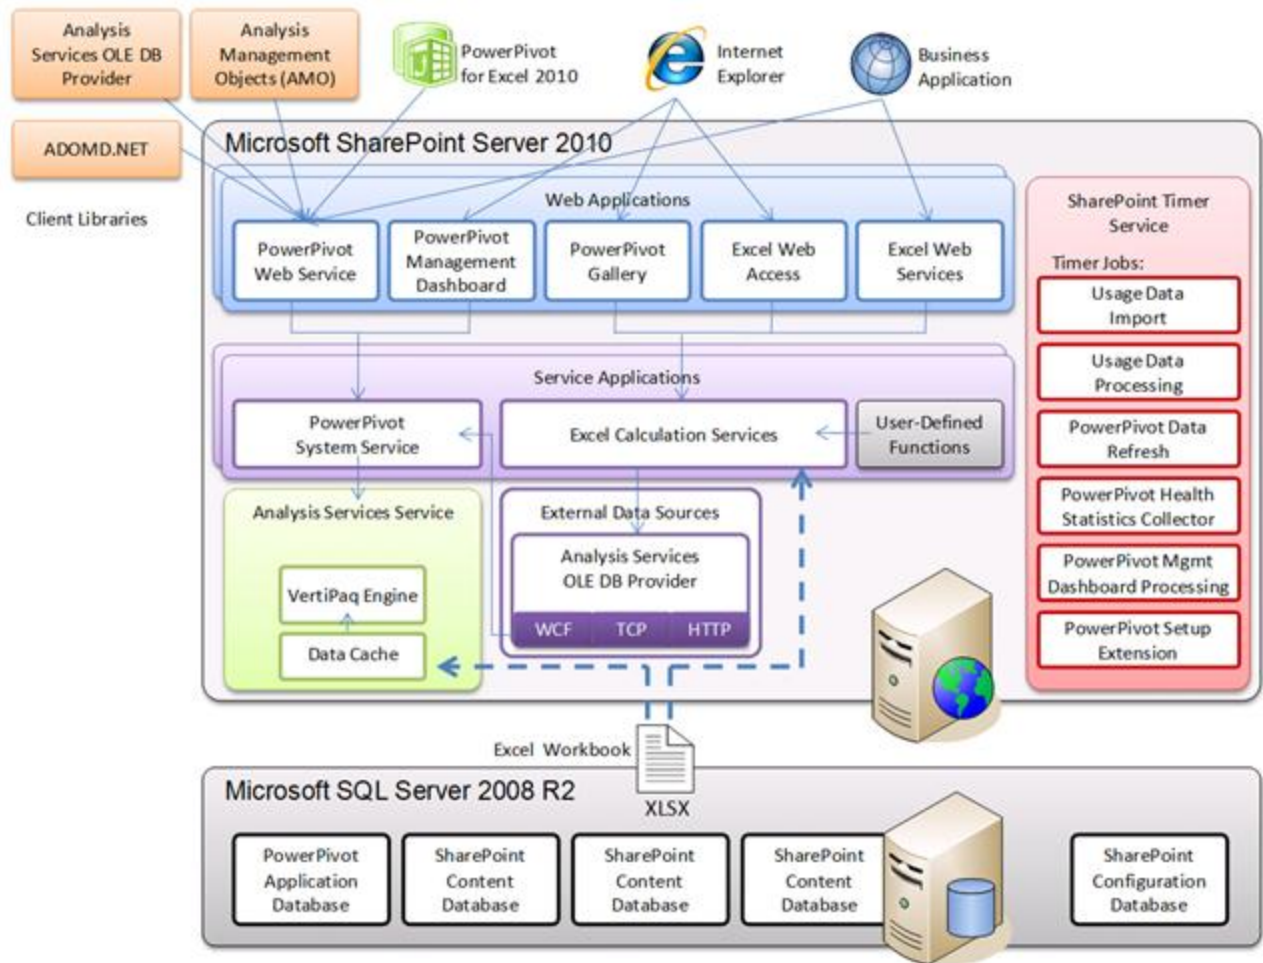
Analysis Services OLE DB Provider

Analysis Management Objects (AMO)

PowerPivot for Excel 2010

Internet Explorer

Business Application

ADOMD.NET

Client Libraries

Microsoft SharePoint Server 2010

Web Applications

PowerPivot Web Service

PowerPivot Management Dashboard

PowerPivot Gallery

Excel Web Access

Excel Web Services

SharePoint Timer Service

Timer Jobs:

Usage Data Import

Usage Data Processing

PowerPivot Data Refresh

PowerPivot Health Statistics Collector

PowerPivot Mgmt Dashboard Processing

PowerPivot Setup Extension

Service Applications

PowerPivot System Service

Excel Calculation Services

User-Defined Functions

Analysis Services Service

VertiPaq Engine

Data Cache

External Data Sources

Analysis Services OLE DB Provider

WCF

TCP

HTTP

Excel Workbook

XLSX

Microsoft SQL Server 2008 R2

PowerPivot Application Database

SharePoint Content Database

SharePoint Content Database

SharePoint Content Database

SharePoint Configuration Database